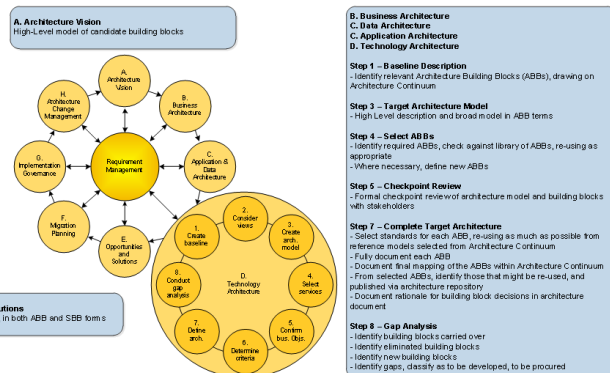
A. Architecture Vision
High-Level model of candidate building blocks

A. Architecture Vision

B. Business Architecture

C. Application & Data Architecture

D. Technology Architecture

E. Opportunities and Solutions

F. Migration Planning

G. Implementation Governance

H. Architecture Change Management

Requirement Management

1. Create baseline

2. Consider views

3. Create arch. model

4. Select services

5. Confirm bus. Objs.

6. Determine criteria

7. Define arch.

8. Conduct gap analysis

utions
in both ABB and SBB forms

B. Business Architecture
C. Data Architecture
C. Application Architecture
D. Technology Architecture

Step 1 – Baseline Description
- Identify relevant Architecture Building Blocks (ABBs), drawing on Architecture Continuum

Step 3 – Target Architecture Model
- High Level description and broad model in ABB terms

Step 4 – Select ABBs
- Identify required ABBs, check against library of ABBs, re-using as appropriate
- Where necessary, define new ABBs

Step 5 – Checkpoint Review
- Formal checkpoint review of architecture model and building blocks with stakeholders

Step 7 – Complete Target Architecture
- Select standards for each ABB, re-using as much as possible from reference models selected from Architecture Continuum
- Fully document each ABB
- Document final mapping of the ABBs within Architecture Continuum
- From selected ABBs, identify those that might be re-used, and published via architecture repository
- Document rationale for building block decisions in architecture document

Step 8 – Gap Analysis
- Identify building blocks carried over
- Identify eliminated building blocks
- Identify new building blocks
- Identify gaps, classify as to be developed, to be procured